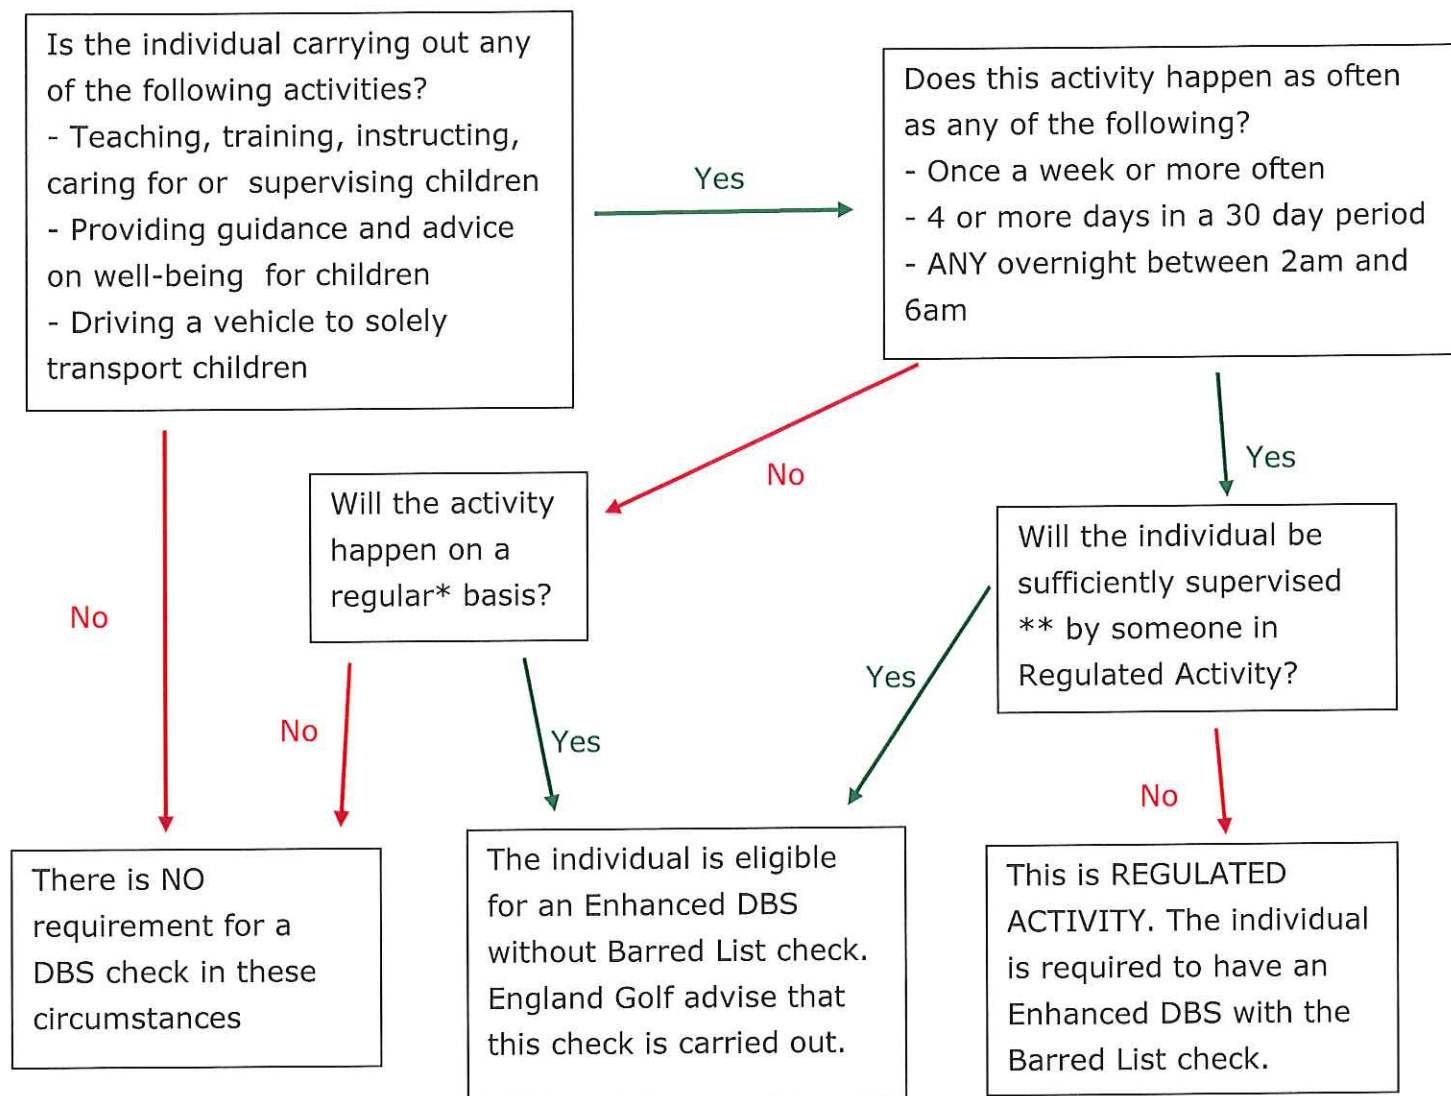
Is the individual carrying out any of the following activities?
- Teaching, training, instructing, caring for or supervising children
- Providing guidance and advice on well-being for children
- Driving a vehicle to solely transport children

Yes

Does this activity happen as often as any of the following?
- Once a week or more often
- 4 or more days in a 30 day period
- ANY overnight between 2am and 6am

No

Yes

No

Will the activity happen on a regular* basis?

Will the individual be sufficiently supervised ** by someone in Regulated Activity?

Yes

No

Yes

No

There is NO requirement for a DBS check in these circumstances

The individual is eligible for an Enhanced DBS without Barred List check. England Golf advise that this check is carried out.

This is REGULATED ACTIVITY. The individual is required to have an Enhanced DBS with the Barred List check.